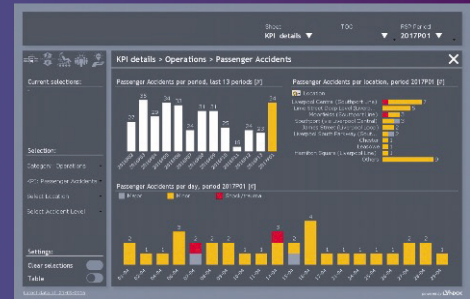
Show: KPI details ▼

TOC ▼

RSP Period 2017P01 ▼

Current selections:

Selection:

Category: Operations

KPI: Passenger Accidents

Select Location

Select Accident Level

Settings:

Clear selections

Table

KPI details > Operations > Passenger Accidents

Passenger Accidents per period, last 13 periods [?]

22 25 21 24 24 23 17 4 8 13 24

Passenger Accidents per location, period 2017P01 [?]

Location

Liverpool Central (Southport Line)

Lime Street (Low Level) (Lime)

Moorfields (Southport Line)

Southport (Liverpool Central)

James Street (Liverpool Line)

Liverpool South Parkway (City Line)

Chester

Birkenhead

Hamilton Square (Liverpool Line)

Others

9

Passenger Accidents per day, period 2017P01 [?]

Major Minor Shock/Trauma

3 2 2 4 2

powered by QlikView